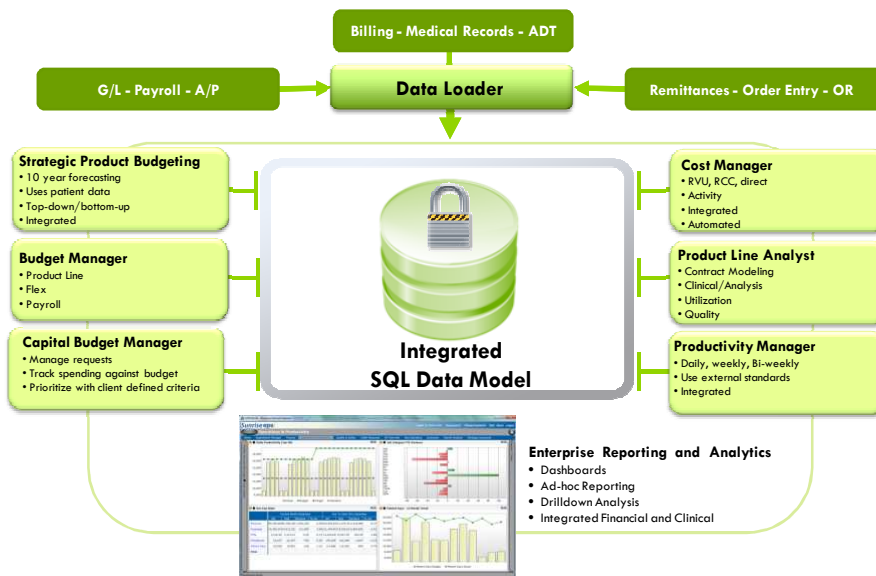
Billing - Medical Records - ADT

G/L - Payroll - A/P

Data Loader

Remittances - Order Entry - OR

Strategic Product Budgeting
• 10 year forecasting
• Uses patient data
• Top-down/bottom-up
• Integrated

Budget Manager
• Product Line
• Flex
• Payroll

Capital Budget Manager
• Manage requests
• Track spending against budget
• Prioritize with client defined criteria

Integrated
SQL Data Model

Cost Manager
• RVU, RCC, direct
• Activity
• Integrated
• Automated

Product Line Analyst
• Contract Modeling
• Clinical/Analysis
• Utilization
• Quality

Productivity Manager
• Daily, weekly, Bi-weekly
• Use external standards
• Integrated

Sunrise eps

Enterprise Reporting and Analytics
• Dashboards
• Ad-hoc Reporting
• Drilldown Analysis
• Integrated Financial and Clinical